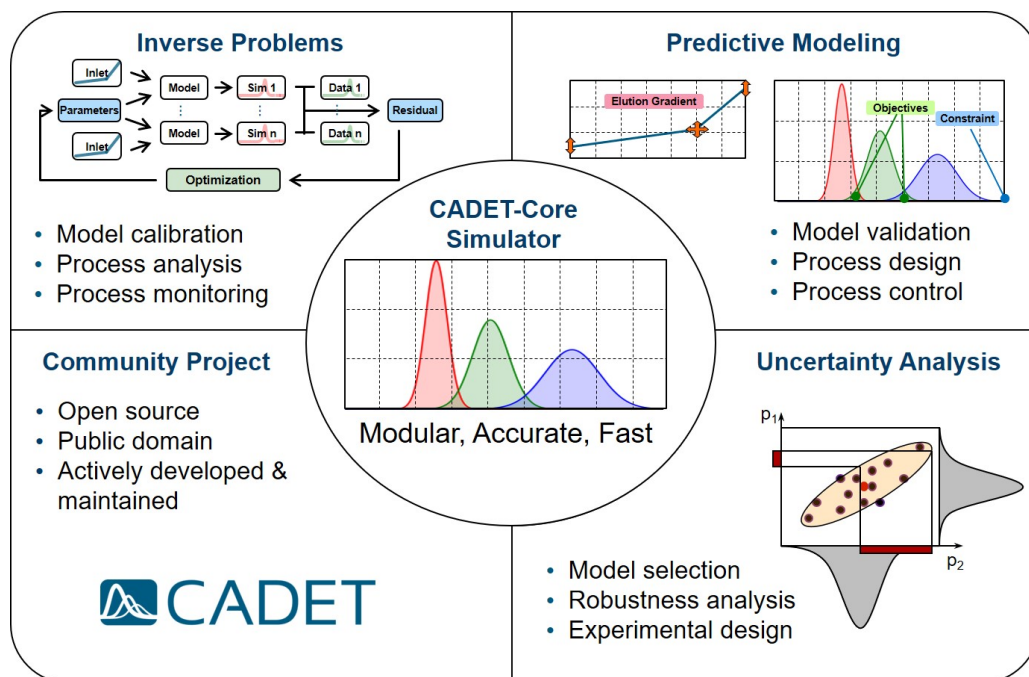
Inverse Problems

Inlet

Parameters

Inlet

Model

Model

Sim 1

Sim n

Data 1

Data n

Residual

Optimization

• Model calibration
• Process analysis
• Process monitoring

Predictive Modeling

Elution Gradient

Objectives

Constraint

• Model validation
• Process design
• Process control

CADET-Core Simulator

Modular, Accurate, Fast

Community Project

• Open source
• Public domain
• Actively developed & maintained

CADET

Uncertainty Analysis

$p_1$

$p_2$

• Model selection
• Robustness analysis
• Experimental design